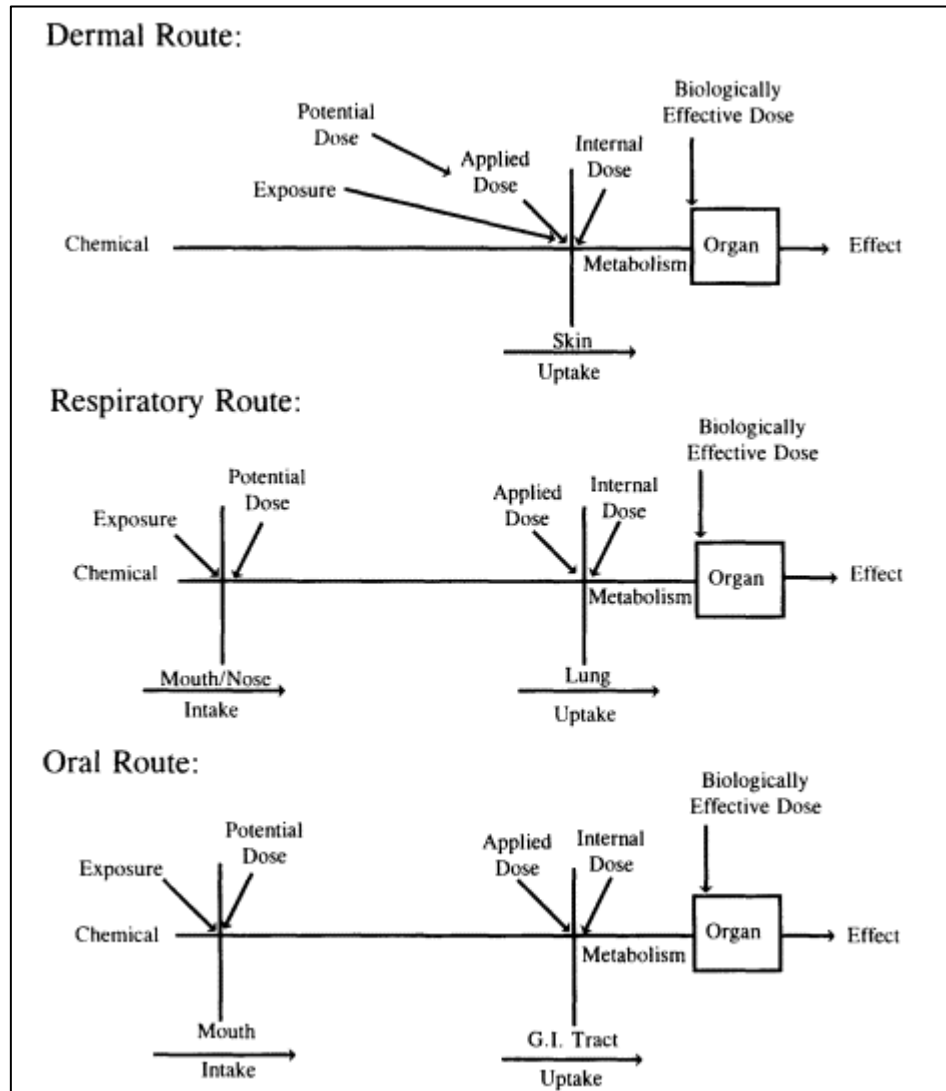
Dermal Route:

Potential Dose
Applied Dose
Internal Dose
Biologically Effective Dose
Exposure
Chemical
Organ
Effect
Metabolism
Skin
Uptake

Respiratory Route:

Potential Dose
Exposure
Chemical
Applied Dose
Internal Dose
Biologically Effective Dose
Organ
Effect
Metabolism
Mouth/Nose
Intake
Lung
Uptake

Oral Route:

Potential Dose
Exposure
Chemical
Applied Dose
Internal Dose
Biologically Effective Dose
Organ
Effect
Metabolism
Mouth
Intake
G.I. Tract
Uptake